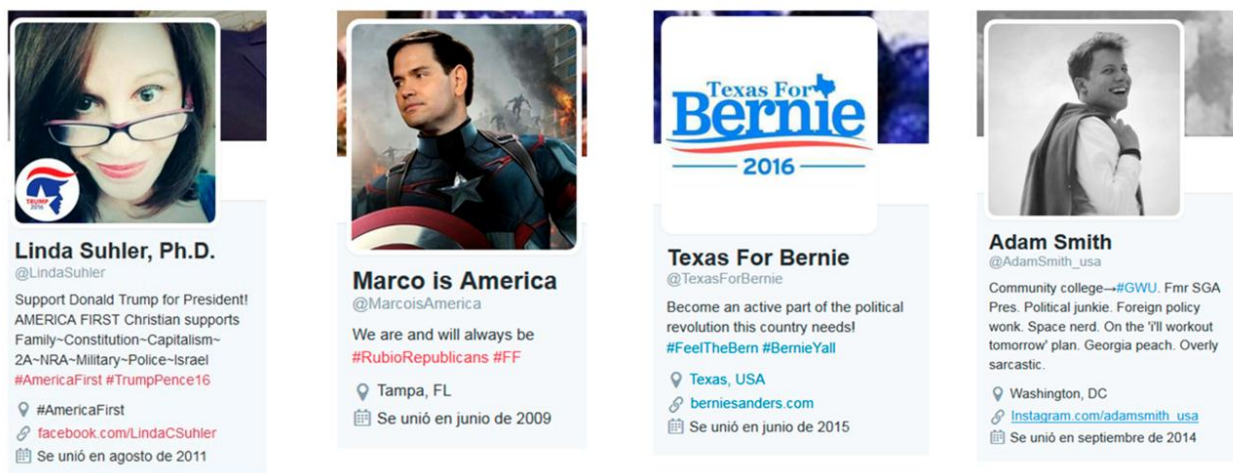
TRUMP 2016

Linda Suhler, Ph.D.
@LindaSuhler

Support Donald Trump for President! AMERICA FIRST Christian supports Family~Constitution~Capitalism~ 2A~NRA~Military~Police~Israel #AmericaFirst #TrumpPence16

#AmericaFirst
facebook.com/LindaCSuhler
Se unió en agosto de 2011

Marco is America
@MarcoisAmerica

We are and will always be #RubioRepublicans #FF

Tampa, FL
Se unió en junio de 2009

Texas For Bernie 2016

Texas For Bernie
@TexasForBernie

Become an active part of the political revolution this country needs! #FeelTheBern #BernieYall

Texas, USA
berniesanders.com
Se unió en junio de 2015

Adam Smith
@AdamSmith_usa

Community college→#GWU. Fmr SGA Pres. Political junkie. Foreign policy wonk. Space nerd. On the 'i'll workout tomorrow' plan. Georgia peach. Overly sarcastic.

Washington, DC
Instagram.com/adamsmith_usa
Se unió en septiembre de 2014